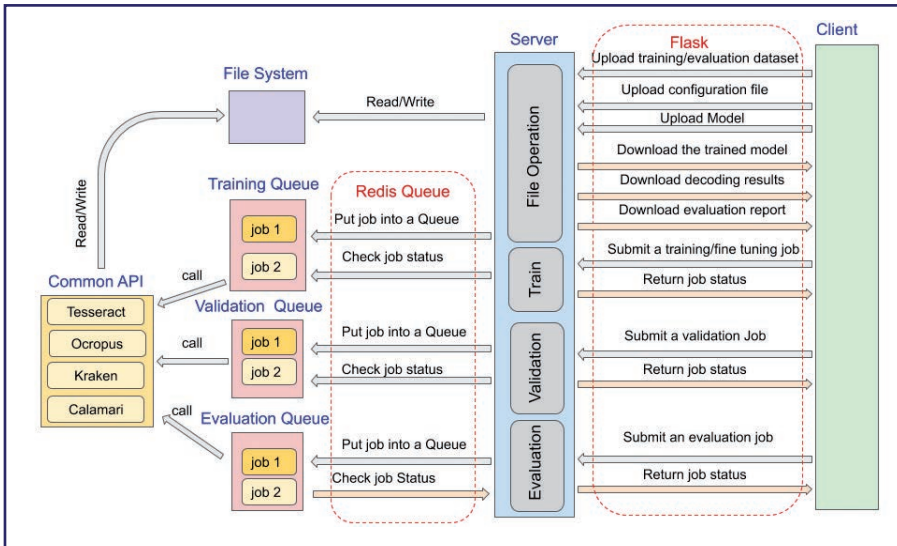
Server

Flask

Client

File System

Read/Write

Upload training/evaluation dataset

Upload configuration file

Upload Model

Download the trained model

Download decoding results

Download evaluation report

File Operation

Training Queue

Redis Queue

job 1

job 2

Put job into a Queue

Check job status

Submit a training/fine tuning job

Return job status

Train

Read/Write

call

Common API

Tesseract

Ocropus

Kraken

Calamari

Validation Queue

call

job 1

job 2

Put job into a Queue

Check job status

Submit a validation Job

Return job status

Validation

call

Evaluation Queue

job 1

job 2

Put job into a Queue

Check job Status

Submit an evaluation job

Return job status

Evaluation